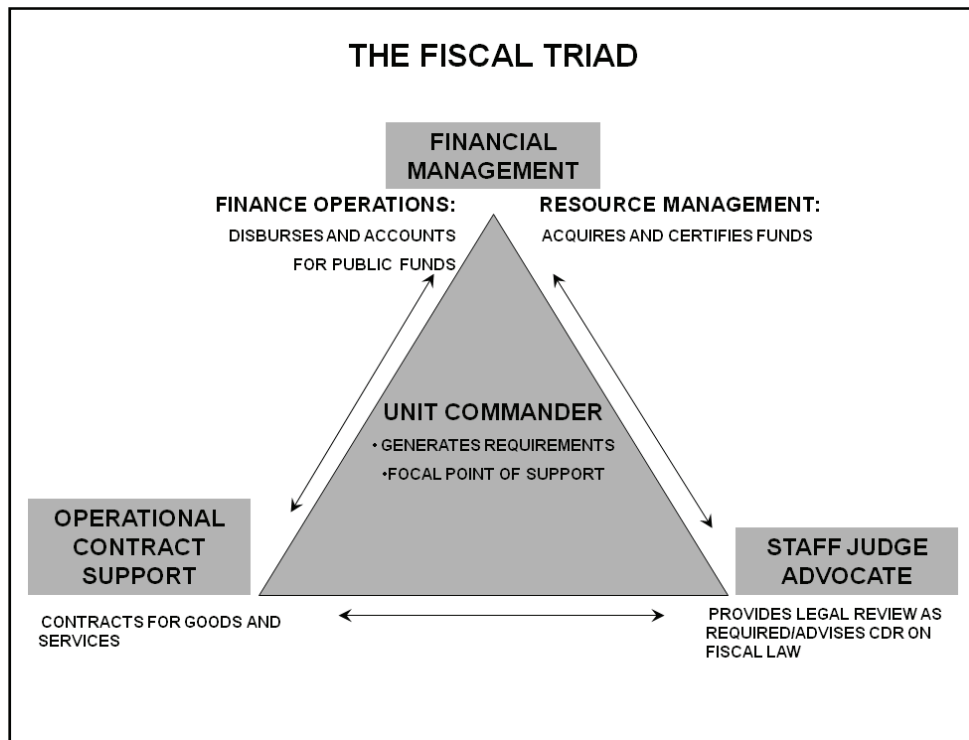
THE FISCAL TRIAD

FINANCIAL MANAGEMENT

FINANCE OPERATIONS:

DISBURSES AND ACCOUNTS FOR PUBLIC FUNDS

RESOURCE MANAGEMENT:

ACQUIRES AND CERTIFIES FUNDS

UNIT COMMANDER

• GENERATES REQUIREMENTS

•FOCAL POINT OF SUPPORT

OPERATIONAL CONTRACT SUPPORT

CONTRACTS FOR GOODS AND SERVICES

STAFF JUDGE ADVOCATE

PROVIDES LEGAL REVIEW AS REQUIRED/ADVISES CDR ON FISCAL LAW